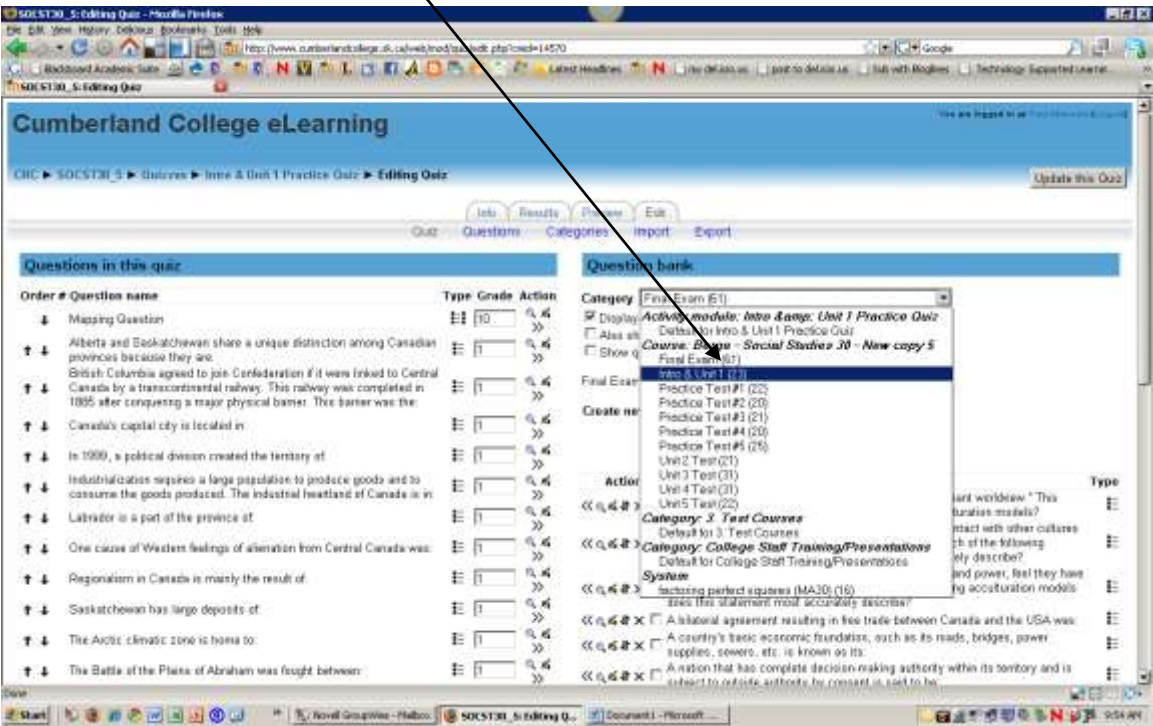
SOCST30_5: Editing Quiz - Mozilla Firefox
File Edit View History Delicious Bookmarks Tools Help
http://www.cumberlandcollege.sk.ca/web/mod/quiz/edit.php?cmid=14570
Google
Blackboard Academic Suite Latest Headlines my del.icio.us post to del.icio.us Sub with Bloglines Technology Supported Learning
SOCST30_5: Editing Quiz

Cumberland College eLearning

You are logged in as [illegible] (Logout)

CHC ► SOCST30_5 ► Quizzes ► Intro & Unit 1 Practice Quiz ► Editing Quiz

Update this Quiz

Info Results Preview Edit
Quiz Questions Categories Import Export

Questions in this quiz

| Order | # | Question name | Type | Grade | Action |
|---|---|---|---|---|---|
| ↓ | | Mapping Question | | 10 | |
| ↑ ↓ | | Alberta and Saskatchewan share a unique distinction among Canadian provinces because they are: | | 1 | |
| ↑ ↓ | | British Columbia agreed to join Confederation if it were linked to Central Canada by a transcontinental railway. This railway was completed in 1885 after conquering a major physical barrier. This barrier was the: | | 1 | |
| ↑ ↓ | | Canada's capital city is located in: | | 1 | |
| ↑ ↓ | | In 1999, a political division created the territory of: | | 1 | |
| ↑ ↓ | | Industrialization requires a large population to produce goods and to consume the goods produced. The industrial heartland of Canada is in: | | 1 | |
| ↑ ↓ | | Labrador is a part of the province of: | | 1 | |
| ↑ ↓ | | One cause of Western feelings of alienation from Central Canada was: | | 1 | |
| ↑ ↓ | | Regionalism in Canada is mainly the result of: | | 1 | |
| ↑ ↓ | | Saskatchewan has large deposits of: | | 1 | |
| ↑ ↓ | | The Arctic climatic zone is home to: | | 1 | |
| ↑ ↓ | | The Battle of the Plains of Abraham was fought between: | | 1 | |

Question bank

Category Final Exam (61)
Display
Also sh
Show q
Final Exam
Create ne

Activity module: Intro &amp; Unit 1 Practice Quiz
Default for Intro & Unit 1 Practice Quiz
Course: Base - Social Studies 30 - New copy 5
Final Exam (61)
Intro & Unit 1 (23)
Practice Test#1 (22)
Practice Test#2 (20)
Practice Test#3 (21)
Practice Test#4 (20)
Practice Test#5 (25)
Unit 2 Test (21)
Unit 3 Test (31)
Unit 4 Test (31)
Unit 5 Test (22)
Category: 3. Test Courses
Default for 3. Test Courses
Category: College Staff Training/Presentations
Default for College Staff Training/Presentations
System
factoring perfect squares (MA30) (16)

Action Type
ant worldview." This
turation models?
ntact with other cultures
ch of the following
ely describe?
and power, feel they have
ng acculturation models
does this statement most accurately describe?
A bilateral agreement resulting in free trade between Canada and the USA was:
A country's basic economic foundation, such as its roads, bridges, power supplies, sewers, etc. is known as its:
A nation that has complete decision-making authority within its territory and is subject to outside authority by consent is said to be

Done
Start Novell GroupWise - Mailbox SOCST30_5: Editing Q... Document1 - Microsoft ... 9:54 AM